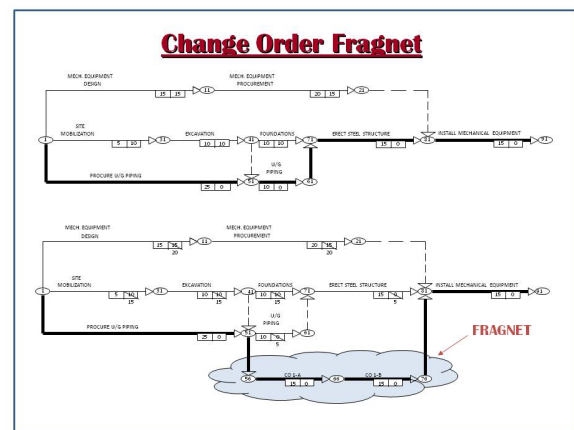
Change Order Fragnet

MECH. EQUIPMENT DESIGN
15 15
11
MECH. EQUIPMENT PROCUREMENT
20 15
21
1
SITE MOBILIZATION
5 10
31
EXCAVATION
10 10
41
FOUNDATIONS
10 10
71
ERECT STEEL STRUCTURE
15 0
81
INSTALL MECHANICAL EQUIPMENT
15 0
91
U/G PIPING
10 0
61
PROCURE U/G PIPING
25 0
51

MECH. EQUIPMENT DESIGN
15 15 20
11
MECH. EQUIPMENT PROCUREMENT
20 15 20
21
1
SITE MOBILIZATION
5 10 15
31
EXCAVATION
10 10 15
41
FOUNDATIONS
10 10 15
71
ERECT STEEL STRUCTURE
15 0 5
81
INSTALL MECHANICAL EQUIPMENT
15 0
91
U/G PIPING
10 0 5
61
PROCURE U/G PIPING
25 0
51
FRAGNET
56
CO 1-A
15 0
66
CO 1-B
15 0
76